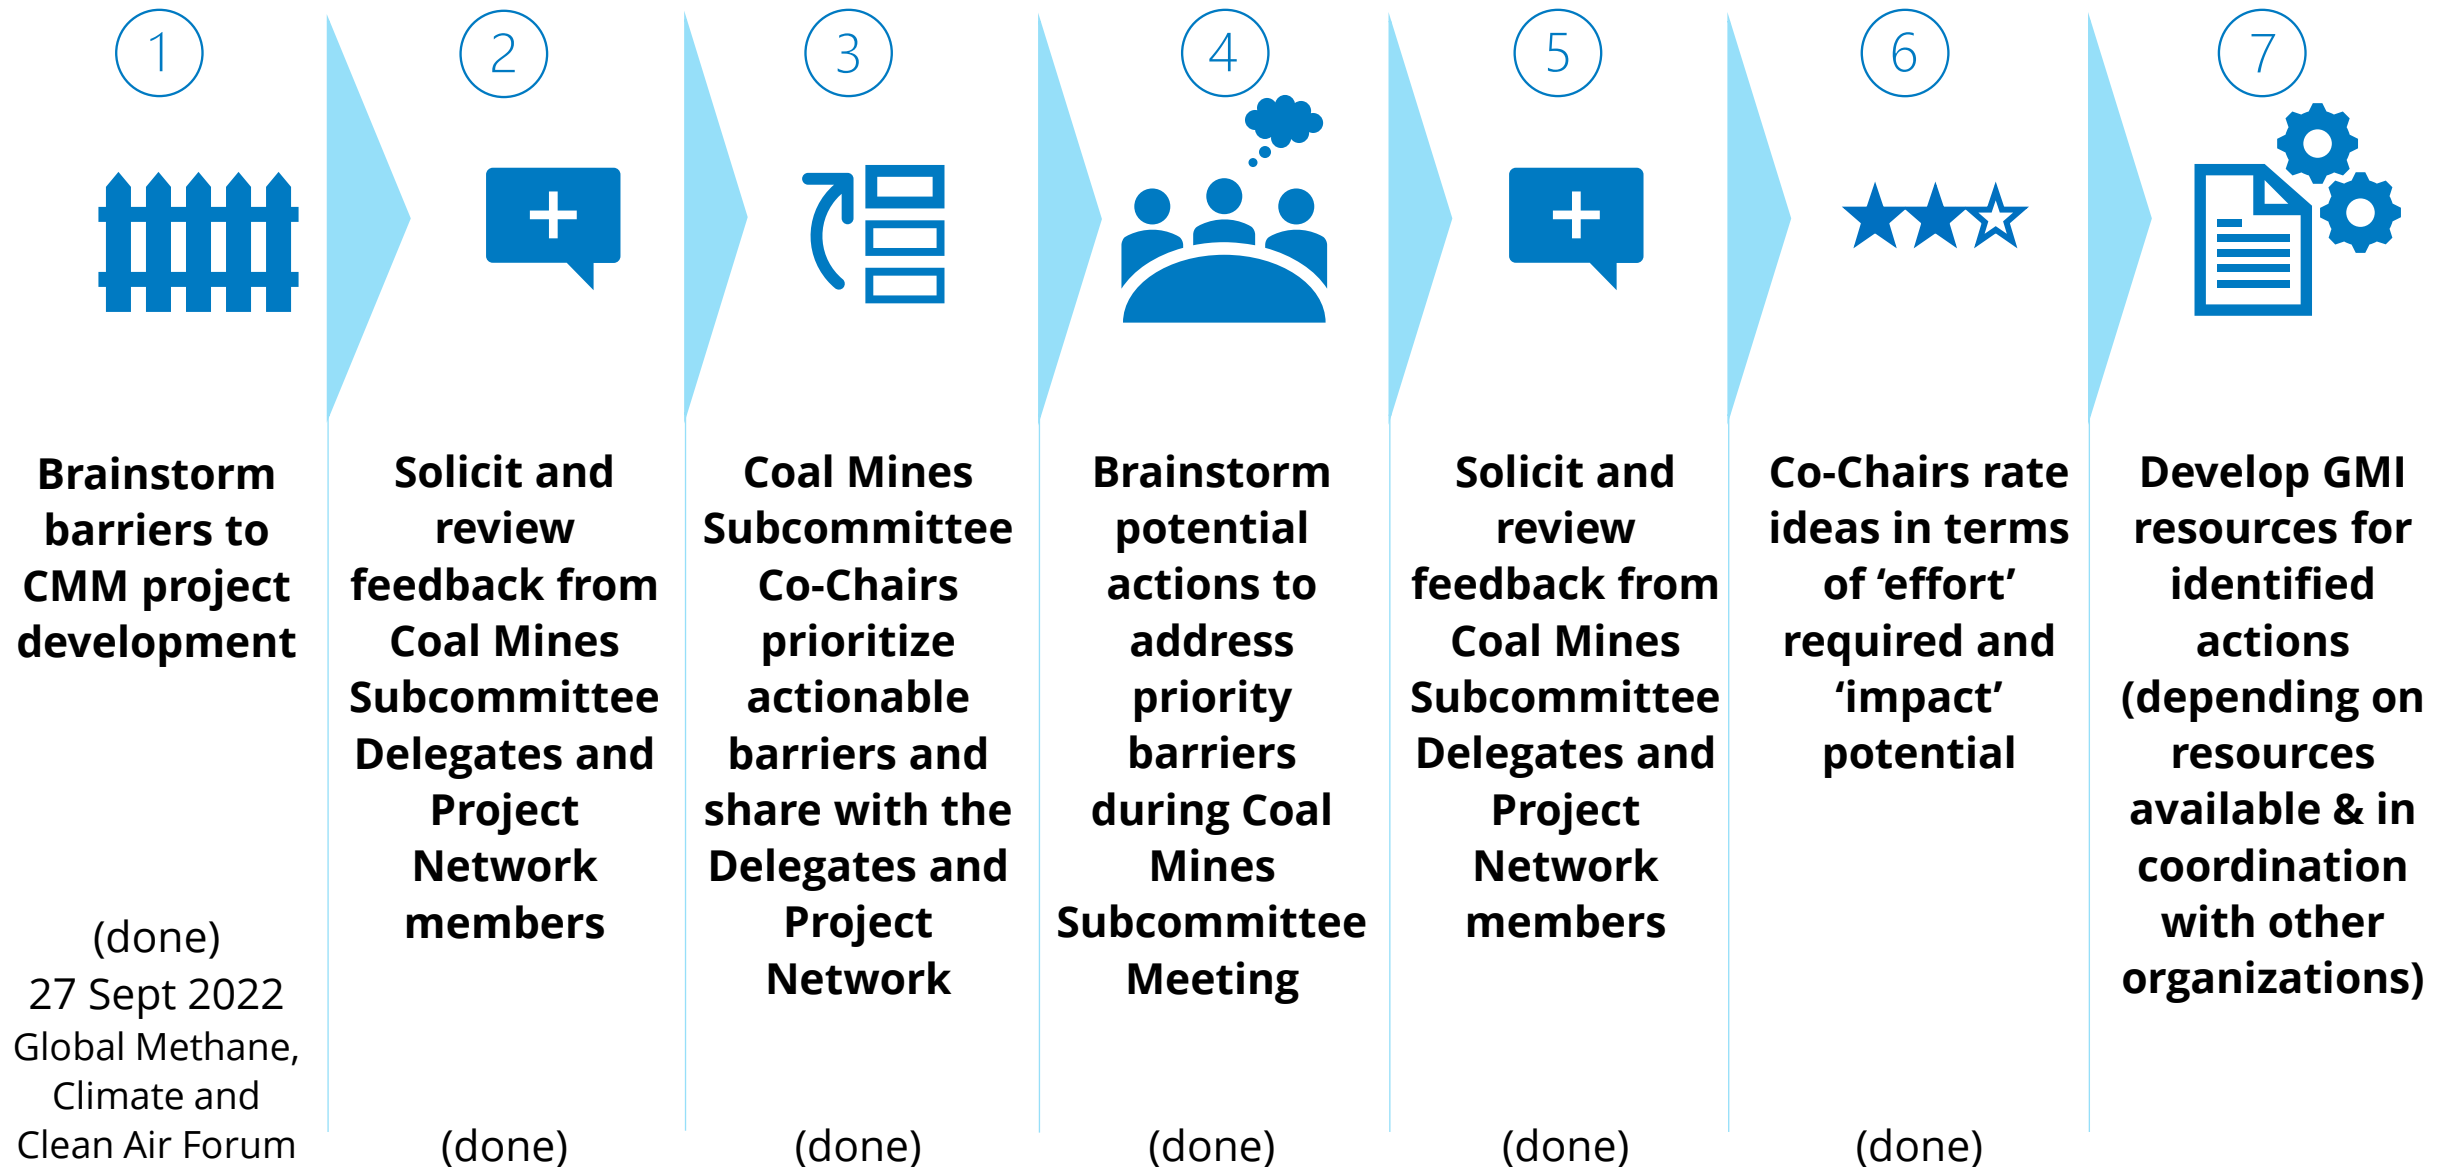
1

Brainstorm barriers to CMM project development

(done)
27 Sept 2022
Global Methane, Climate and Clean Air Forum

2

Solicit and review feedback from Coal Mines Subcommittee Delegates and Project Network members

(done)

3

Coal Mines Subcommittee Co-Chairs prioritize actionable barriers and share with the Delegates and Project Network

(done)

4

Brainstorm potential actions to address priority barriers during Coal Mines Subcommittee Meeting

(done)

5

Solicit and review feedback from Coal Mines Subcommittee Delegates and Project Network members

(done)

6

Co-Chairs rate ideas in terms of ‘effort’ required and ‘impact’ potential

(done)

7

Develop GMI resources for identified actions (depending on resources available & in coordination with other organizations)